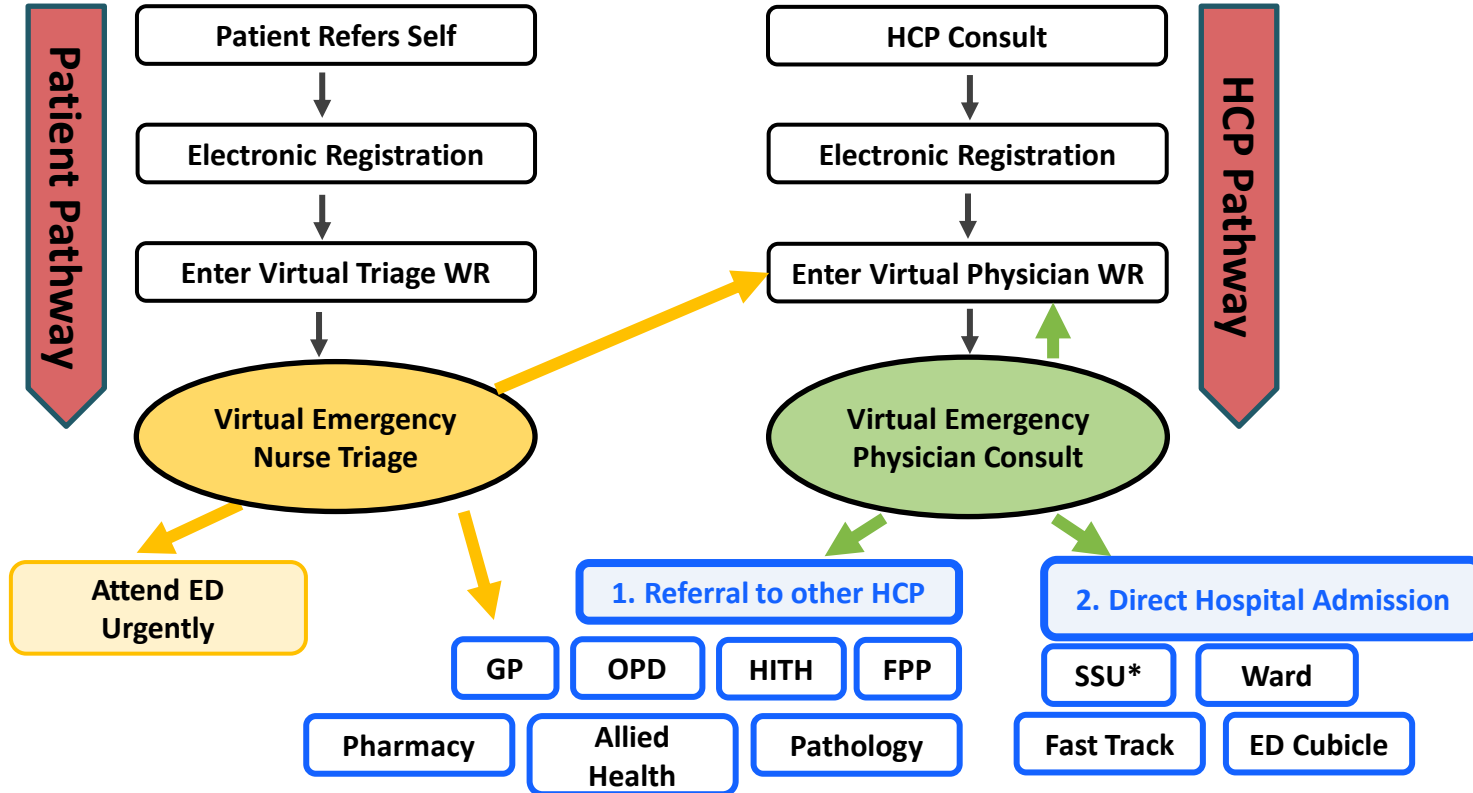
Patient Pathway

Patient Refers Self

Electronic Registration

Enter Virtual Triage WR

Virtual Emergency Nurse Triage

HCP Consult

Electronic Registration

Enter Virtual Physician WR

Virtual Emergency Physician Consult

HCP Pathway

Attend ED Urgently

1. Referral to other HCP

GP

OPD

HITH

FPP

Pharmacy

Allied Health

Pathology

2. Direct Hospital Admission

SSU*

Ward

Fast Track

ED Cubicle